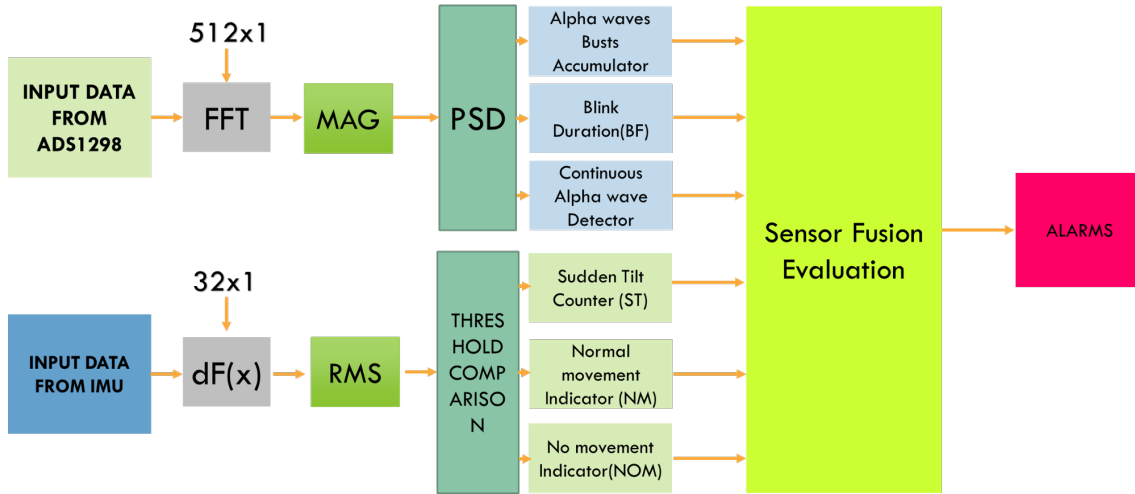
512x1

INPUT DATA FROM ADS1298

FFT

MAG

PSD

Alpha waves Busts Accumulator

Blink Duration(BF)

Continuous Alpha wave Detector

Sensor Fusion Evaluation

ALARMS

32x1

INPUT DATA FROM IMU

dF(x)

RMS

THRES HOLD COMP ARISO N

Sudden Tilt Counter (ST)

Normal movement Indicator (NM)

No movement Indicator(NOM)